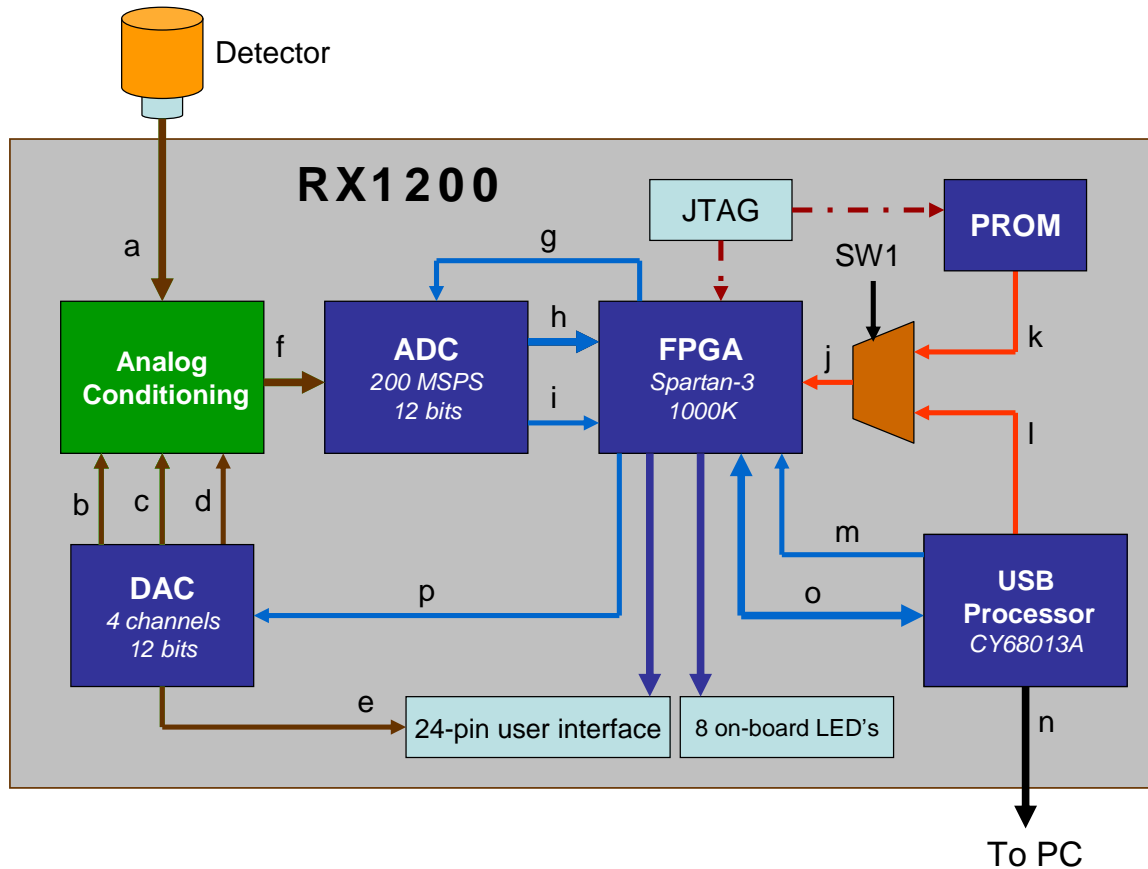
Detector

RX1200

JTAG

PROM

SW1

a

g

h

f

k

j

i

Analog Conditioning

ADC
200 MSPS
12 bits

FPGA
Spartan-3
1000K

l

b

c

d

m

DAC
4 channels
12 bits

p

o

USB Processor
CY68013A

e

24-pin user interface

8 on-board LED’s

n

To PC